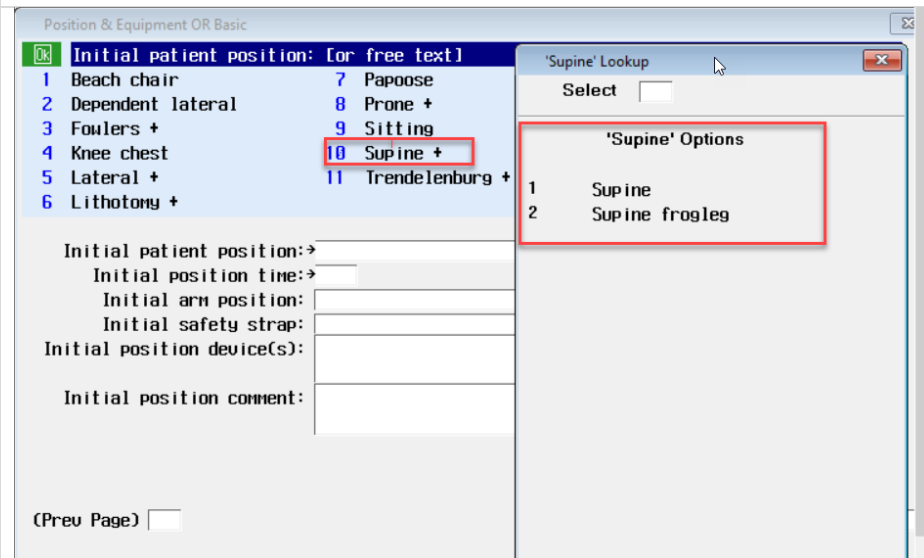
Position & Equipment OR Basic

Ok Initial patient position: [or free text]

1 Beach chair
2 Dependent lateral
3 Fowlers +
4 Knee chest
5 Lateral +
6 Lithotomy +

7 Papoose
8 Prone +
9 Sitting
10 Supine +
11 Trendelenburg +

Initial patient position:
Initial position time:
Initial arm position:
Initial safety strap:
Initial position device(s):
Initial position comment:

(Prev Page)

'Supine' Lookup

Select

'Supine' Options

1 Supine
2 Supine frogleg